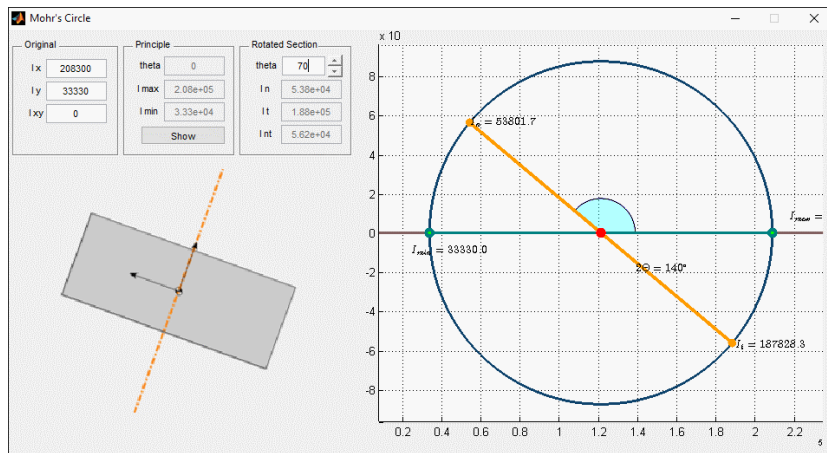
Mohr's Circle

Original
Ix 208300
Iy 33330
Ixy 0

Principle
theta 0
Imax 2.08e+05
Imin 3.33e+04
Show

Rotated Section
theta 70
In 5.38e+04
It 1.88e+05
Int 5.62e+04

x 10

8
6
4
2
0
-2
-4
-6
-8

$I_n = 53801.7$
$I_{max} =$
$I_{min} = 33330.0$
$2\Theta = 140°$
$I_t = 187828.3$

0.2 0.4 0.6 0.8 1 1.2 1.4 1.6 1.8 2 2.2
5